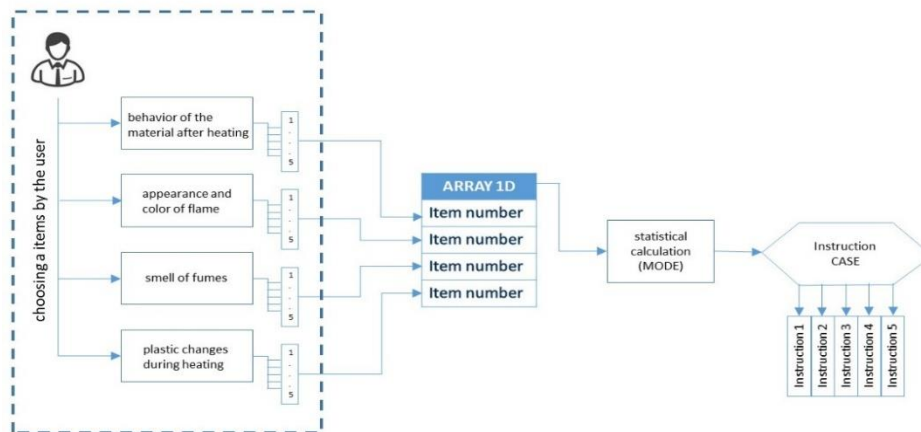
choosing a items by the user

behavior of the material after heating

1
.
.
.
5

appearance and color of flame

1
.
.
.
5

smell of fumes

1
.
.
.
5

plastic changes during heating

1
.
.
.
5

ARRAY 1D

Item number

Item number

Item number

Item number

statistical calculation (MODE)

Instruction CASE

Instruction 1

Instruction 2

Instruction 3

Instruction 4

Instruction 5